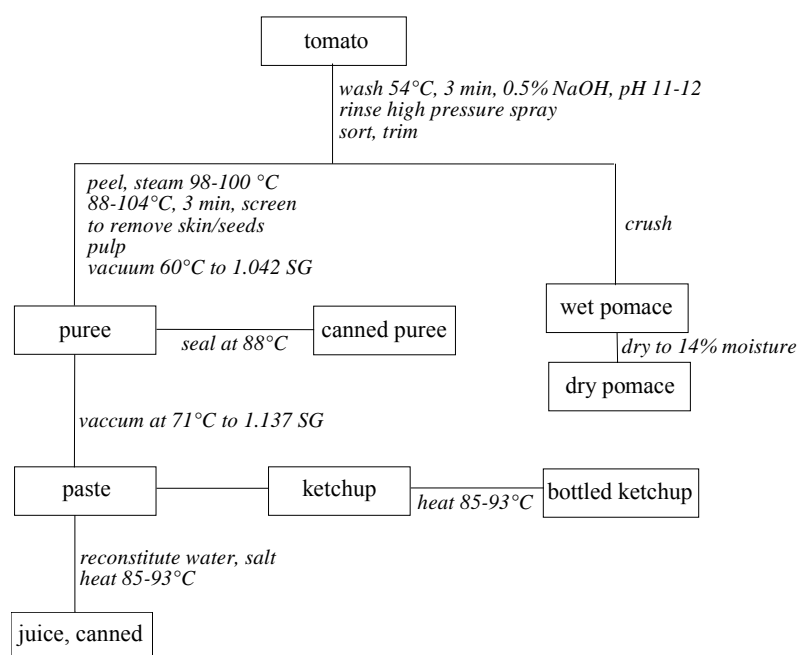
tomato

wash 54°C, 3 min, 0.5% NaOH, pH 11-12
rinse high pressure spray
sort, trim

peel, steam 98-100 °C
88-104°C, 3 min, screen
to remove skin/seeds
pulp
vacuum 60°C to 1.042 SG

crush

puree

seal at 88°C

canned puree

wet pomace

dry to 14% moisture

dry pomace

vaccum at 71°C to 1.137 SG

paste

ketchup

heat 85-93°C

bottled ketchup

reconstitute water, salt
heat 85-93°C

juice, canned